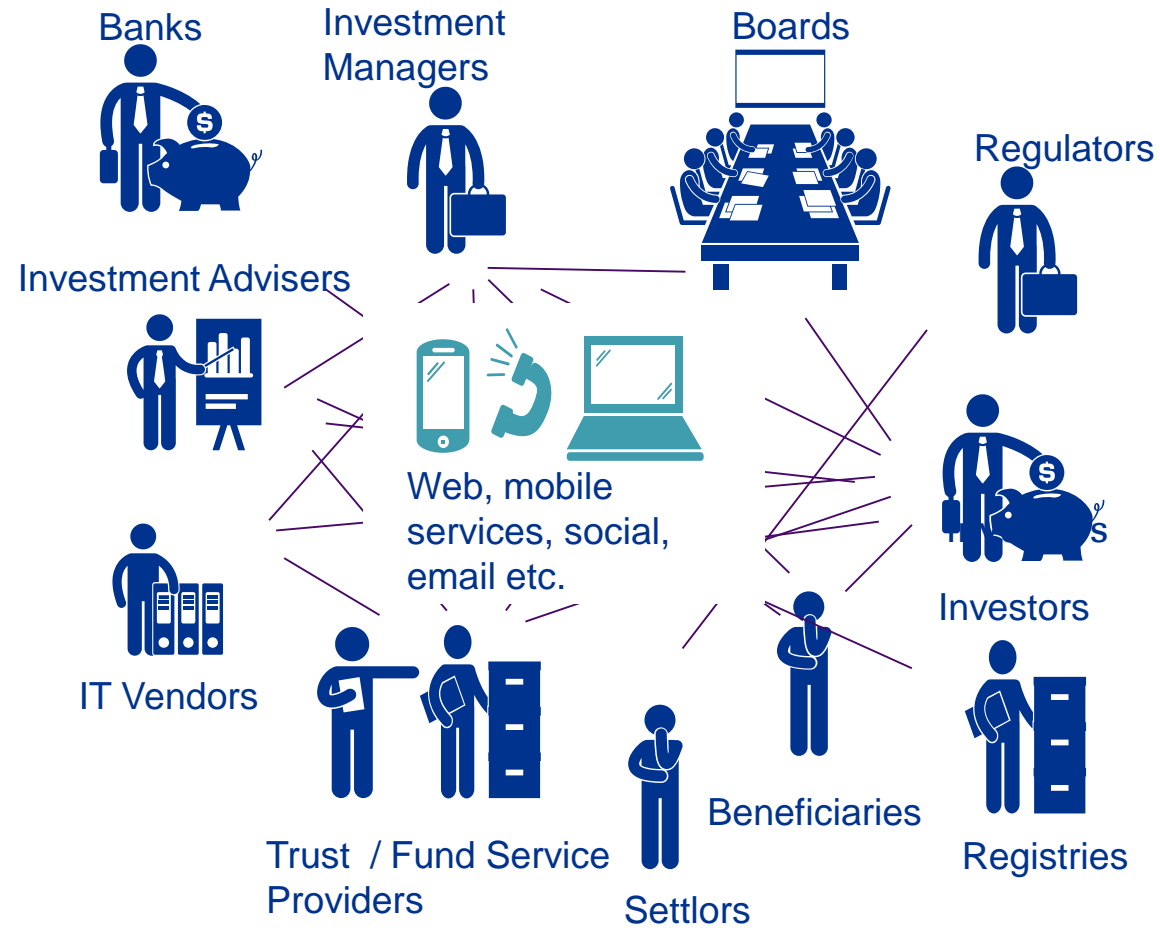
Banks

Investment Managers

Boards

Regulators

Investment Advisers

Web, mobile services, social, email etc.

IT Vendors

Trust / Fund Service Providers

Settlors

Beneficiaries

Investors

Registries